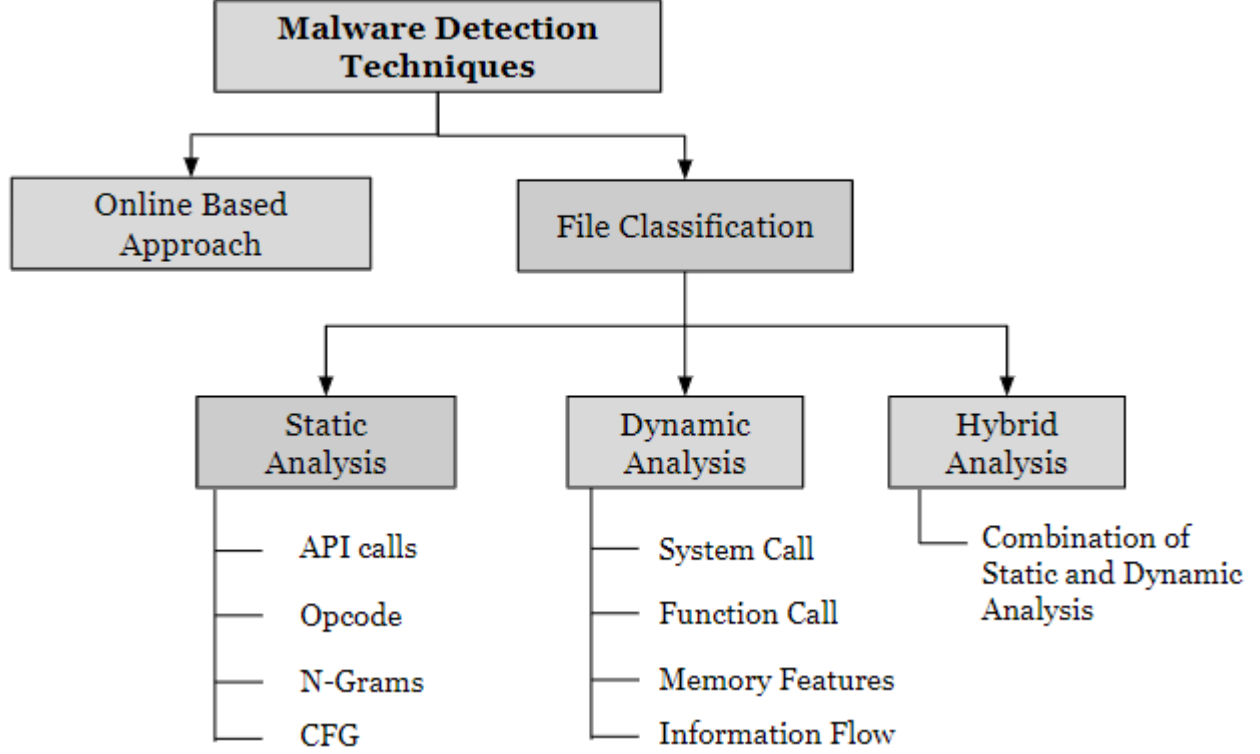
Malware Detection Techniques

Online Based Approach

File Classification

Static Analysis

Dynamic Analysis

Hybrid Analysis

API calls

Opcode

N-Grams

CFG

System Call

Function Call

Memory Features

Information Flow

Combination of Static and Dynamic Analysis